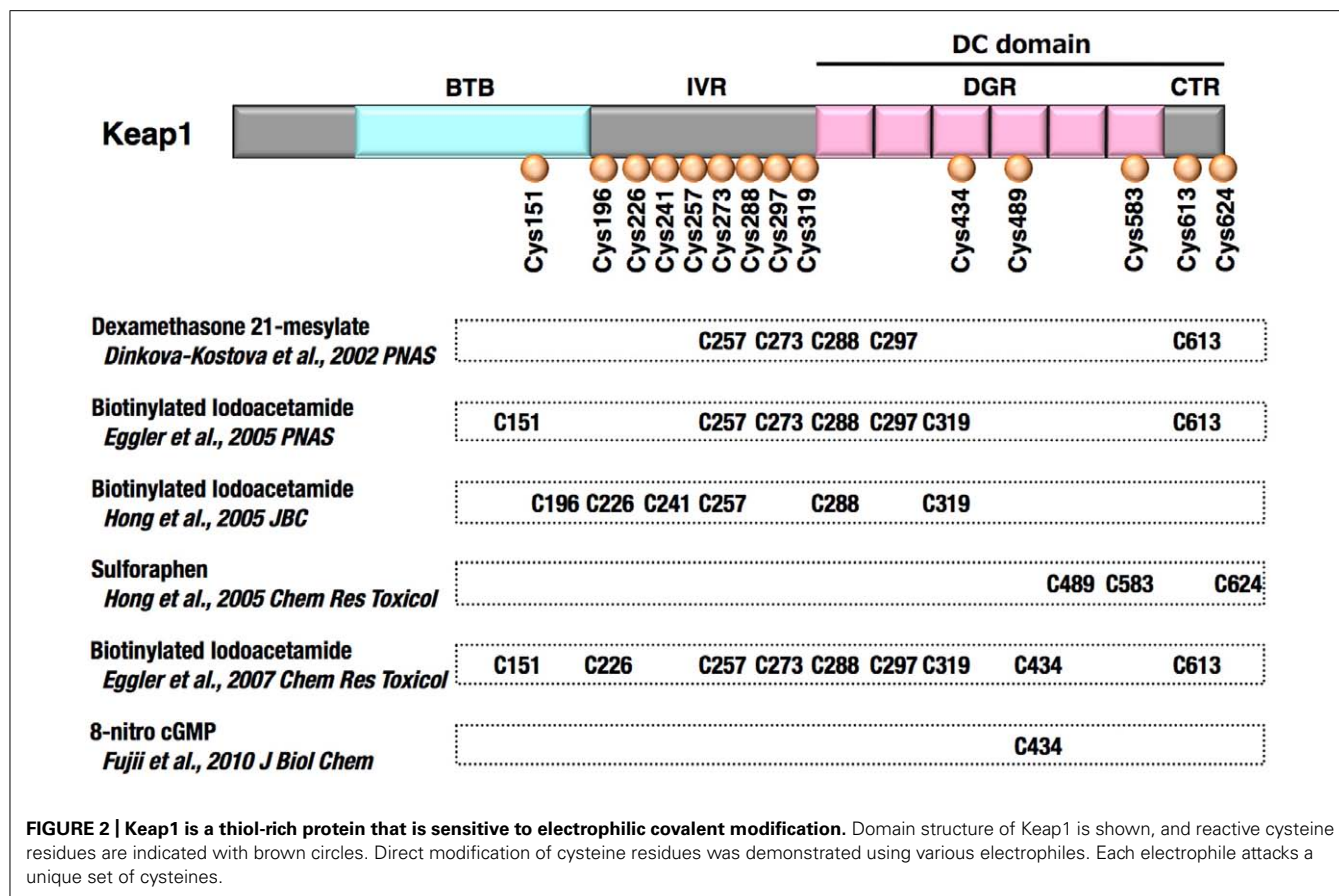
DC domain

BTB IVR DGR CTR

Keap1

Cys151 Cys196 Cys226 Cys241 Cys257 Cys273 Cys288 Cys297 Cys319 Cys434 Cys489 Cys583 Cys613 Cys624

Dexamethasone 21-mesylate
Dinkova-Kostova et al., 2002 PNAS
C257 C273 C288 C297 C613

Biotinylated Iodoacetamide
Eggler et al., 2005 PNAS
C151 C257 C273 C288 C297 C319 C613

Biotinylated Iodoacetamide
Hong et al., 2005 JBC
C196 C226 C241 C257 C288 C319

Sulforaphen
Hong et al., 2005 Chem Res Toxicol
C489 C583 C624

Biotinylated Iodoacetamide
Eggler et al., 2007 Chem Res Toxicol
C151 C226 C257 C273 C288 C297 C319 C434 C613

8-nitro cGMP
Fujii et al., 2010 J Biol Chem
C434

FIGURE 2 | Keap1 is a thiol-rich protein that is sensitive to electrophilic covalent modification. Domain structure of Keap1 is shown, and reactive cysteine residues are indicated with brown circles. Direct modification of cysteine residues was demonstrated using various electrophiles. Each electrophile attacks a unique set of cysteines.